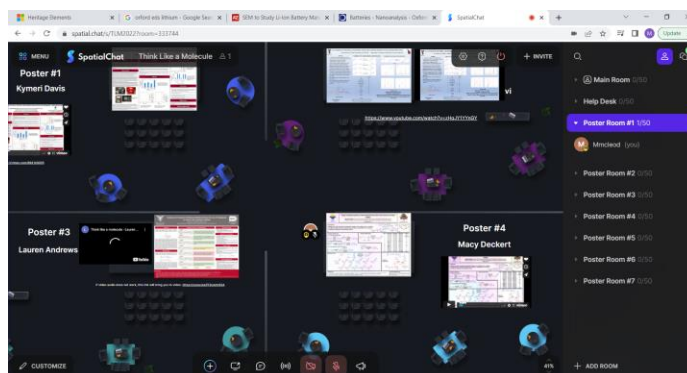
Heritage Elements | oxford eds lithium - Google Sea | SEM to Study Li-ion Battery Mat | Batteries - Nanoanalysis - Oxford | SpatialChat

spatial.chat/s/TLM2022?room=333744

Update

MENU SpatialChat Think Like a Molecule 1

+ INVITE

Poster #1
Kymeri Davis

vi

https://www.youtube.com/watch?v=sHkLJY7Y5dY

Poster #3
Lauren Andrews

Think like a molecule - Lauren

Poster #4
Macy Deckert

Main Room 0/50
Help Desk 0/50
Poster Room #1 1/50
Mmcleod (you)
Poster Room #2 0/50
Poster Room #3 0/50
Poster Room #4 0/50
Poster Room #5 0/50
Poster Room #6 0/50
Poster Room #7 0/50

+ ADD ROOM

CUSTOMIZE

41%